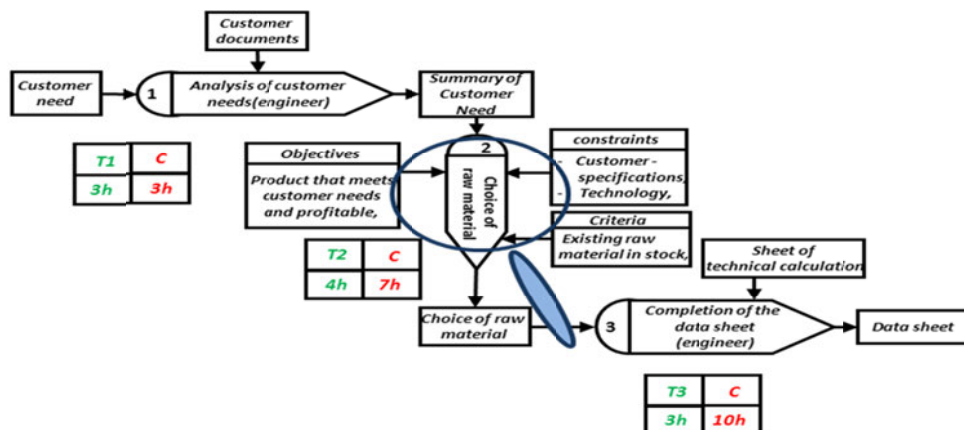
Customer documents

Customer need

1

Analysis of customer needs(engineer)

Summary of Customer Need

| T1 | C |
|---|---|
| 3h | 3h |

Objectives

Product that meets customer needs and profitable,

2

Choice of raw material

constraints

- Customer - specifications,
- Technology,

Criteria

Existing raw material in stock,

| T2 | C |
|---|---|
| 4h | 7h |

Sheet of technical calculation

Choice of raw material

3

Completion of the data sheet (engineer)

Data sheet

| T3 | C |
|---|---|
| 3h | 10h |